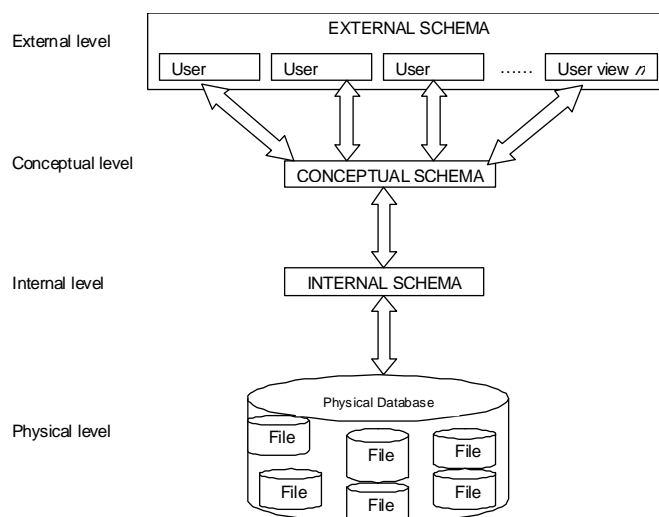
External level

EXTERNAL SCHEMA

User

User

User

……

User view $n$

Conceptual level

CONCEPTUAL SCHEMA

Internal level

INTERNAL SCHEMA

Physical level

Physical Database

File

File

File

File

File

File

File